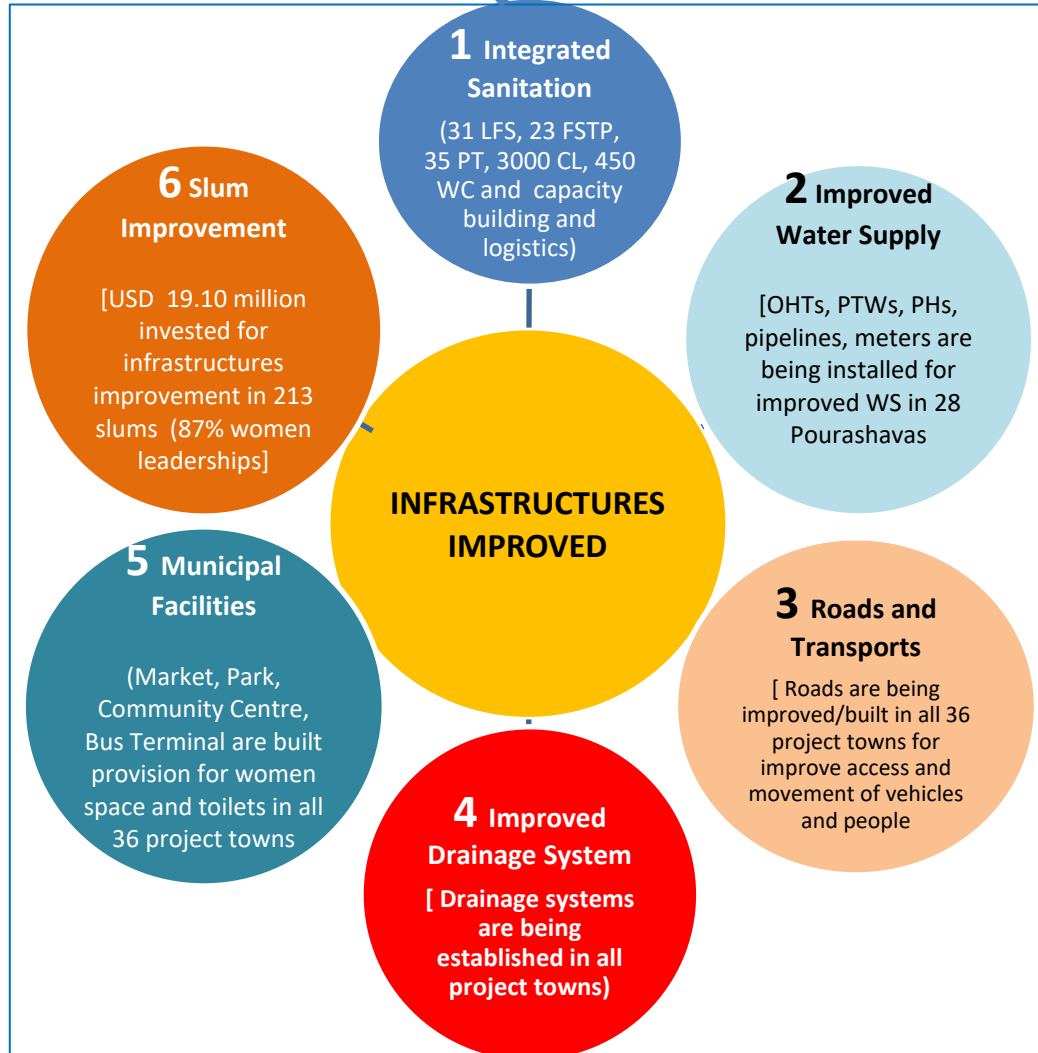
1 Integrated Sanitation

(31 LFS, 23 FSTP, 35 PT, 3000 CL, 450 WC and capacity building and logistics)

2 Improved Water Supply

[OHTs, PTWs, PHs, pipelines, meters are being installed for improved WS in 28 Pourashavas

6 Slum Improvement

[USD 19.10 million invested for infrastructures improvement in 213 slums (87% women leaderships]

INFRASTRUCTURES IMPROVED

5 Municipal Facilities

(Market, Park, Community Centre, Bus Terminal are built provision for women space and toilets in all 36 project towns

3 Roads and Transports

[ Roads are being improved/built in all 36 project towns for improve access and movement of vehicles and people

4 Improved Drainage System

[ Drainage systems are being established in all project towns)